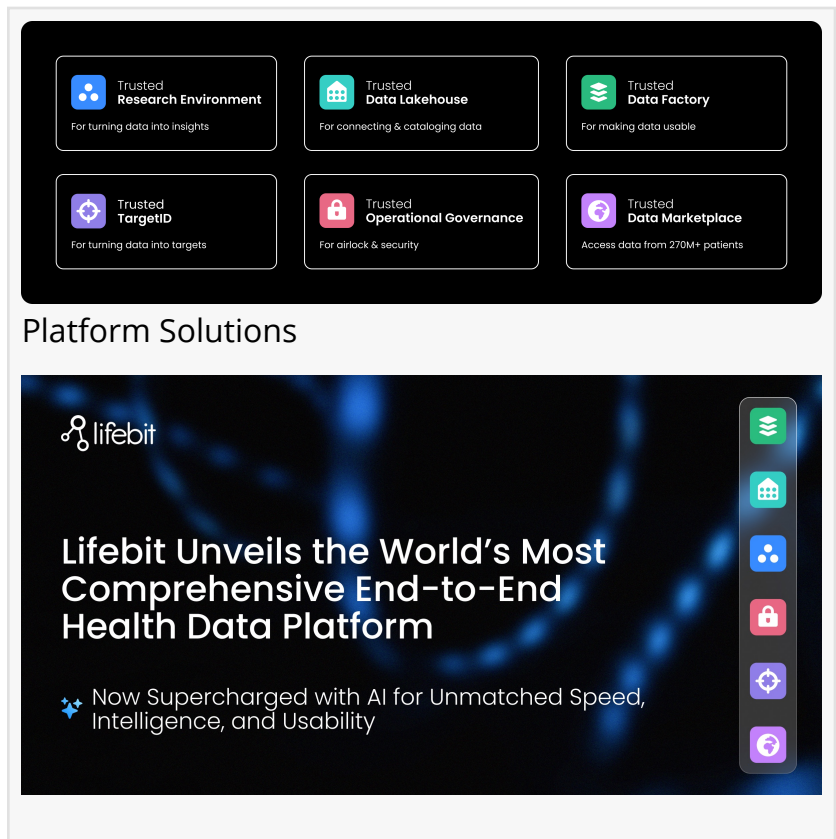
Trusted
Research Environment
For turning data into insights

Trusted
Data Lakehouse
For connecting & cataloging data

Trusted
Data Factory
For making data usable

Trusted
TargetID
For turning data into targets

Trusted
Operational Governance
For airlock & security

Trusted
Data Marketplace
Access data from 270M+ patients

Platform Solutions

lifebit

Lifebit Unveils the World's Most Comprehensive End-to-End Health Data Platform

Now Supercharged with AI for Unmatched Speed, Intelligence, and Usability